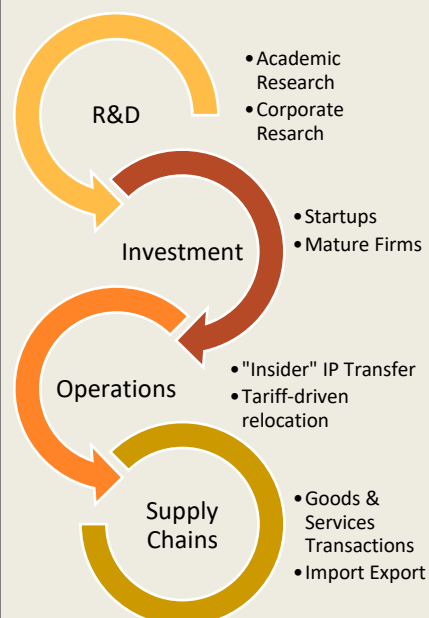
R&D

• Academic Research
• Corporate Resarch

Investment

• Startups
• Mature Firms

Operations

• "Insider" IP Transfer
• Tariff-driven relocation

Supply Chains

• Goods & Services Transactions
• Import Export